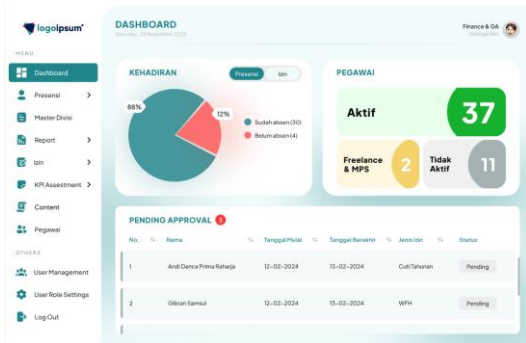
logoipsum

MENU

Dashboard

Presensi

Master Divisi

Report

Izin

KPI Assessment

Content

Pegawai

OTHERS

User Management

User Role Settings

Log Out

DASHBOARD

Saturday, 25 November 2023

Finance & GA

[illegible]

KEHADIRAN

Presensi

Izin

88%

12%

Sudah absen (30)

Belum absen (4)

PEGAWAI

Aktif

37

Freelance & MPS

2

Tidak Aktif

11

PENDING APPROVAL 3

| No. | Nama | Tanggal Mulai | Tanggal Berakhir | Jenis Izin | Status |
|---|---|---|---|---|---|
| 1 | Andi Danca Prima Raharja | 12-02-2024 | 13-02-2024 | Cuti Tahunan | Pending |
| 2 | Gibran Samsul | 12-02-2024 | 13-02-2024 | WFH | Pending |